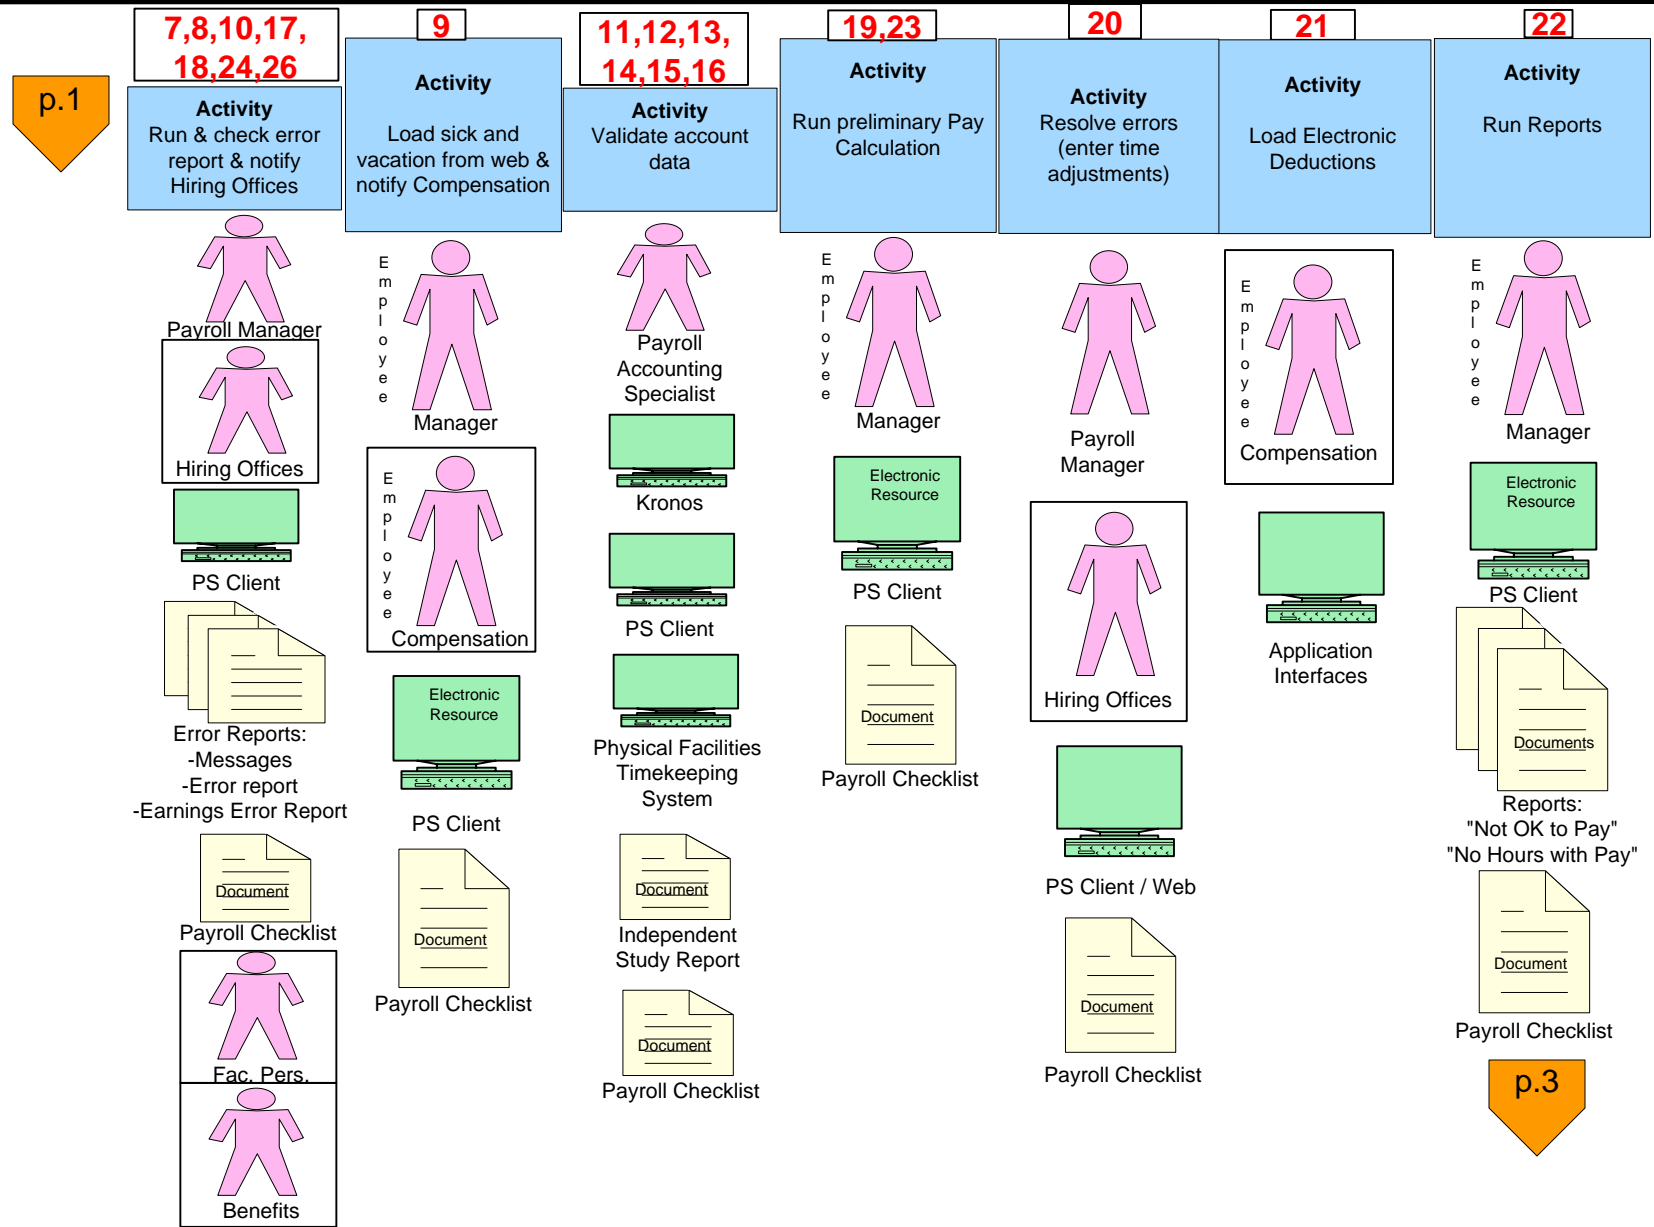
p.1

7,8,10,17, 18,24,26

Activity
Run & check error report & notify Hiring Offices

Payroll Manager

Hiring Offices

PS Client

Error Reports:
-Messages
-Error report
-Earnings Error Report

Document

Payroll Checklist

Fac. Pers.

Benefits

9

Activity
Load sick and vacation from web & notify Compensation

Employee

Manager

Employee

Compensation

Electronic Resource

PS Client

Document

Payroll Checklist

11,12,13, 14,15,16

Activity
Validate account data

Payroll Accounting Specialist

Kronos

PS Client

Physical Facilities Timekeeping System

Document

Independent Study Report

Document

Payroll Checklist

19,23

Activity
Run preliminary Pay Calculation

Employee

Manager

Electronic Resource

PS Client

Document

Payroll Checklist

20

Activity
Resolve errors (enter time adjustments)

Payroll Manager

Hiring Offices

PS Client / Web

Document

Payroll Checklist

21

Activity
Load Electronic Deductions

Employee

Compensation

Application Interfaces

22

Activity
Run Reports

Employee

Manager

Electronic Resource

PS Client

Documents

Reports:
"Not OK to Pay"
"No Hours with Pay"

Document

Payroll Checklist

p.3